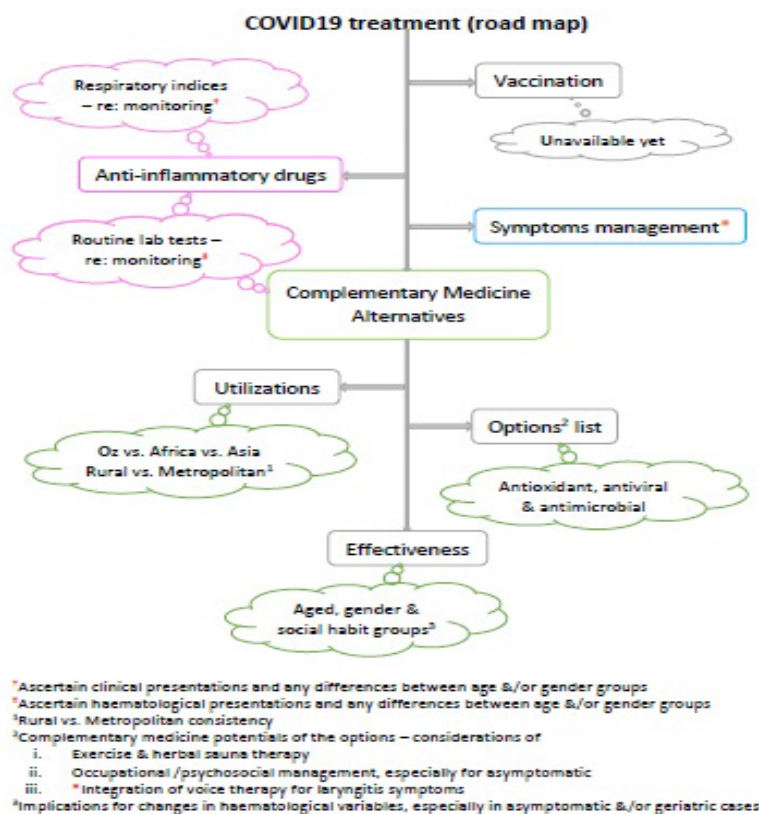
COVID19 treatment (road map)

Respiratory indices – re: monitoring*

Vaccination

Unavailable yet

Anti-inflammatory drugs

Symptoms management*

Routine lab tests – re: monitoring*

Complementary Medicine Alternatives

Utilizations

Oz vs. Africa vs. Asia Rural vs. Metropolitan$^1$

Options$^2$ list

Antioxidant, antiviral & antimicrobial

Effectiveness

Aged, gender & social habit groups$^3$

*Ascertain clinical presentations and any differences between age &/or gender groups
*Ascertain haematological presentations and any differences between age &/or gender groups
$^1$Rural vs. Metropolitan consistency
$^2$Complementary medicine potentials of the options – considerations of
i. Exercise & herbal sauna therapy
ii. Occupational /psychosocial management, especially for asymptomatic
iii. *Integration of voice therapy for laryngitis symptoms
$^3$Implications for changes in haematological variables, especially in asymptomatic &/or geriatric cases